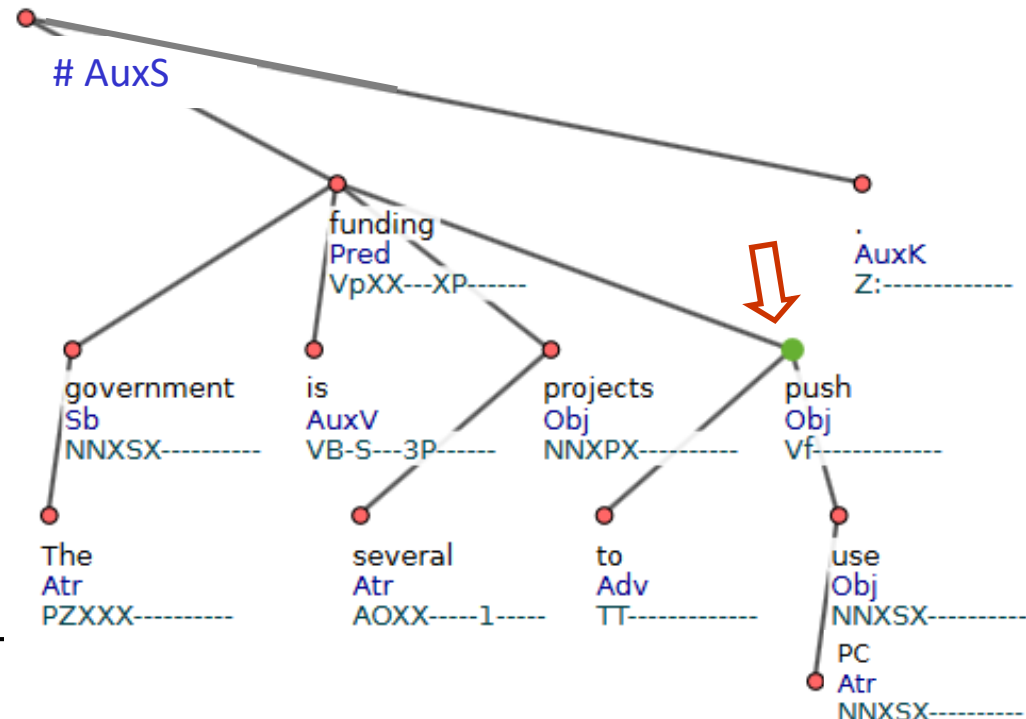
# AuxS

funding
Pred
VpXX---XP------

.
AuxK
Z:-------------

government
Sb
NNXSX----------

is
AuxV
VB-S---3P------

projects
Obj
NNXPX----------

push
Obj
Vf-------------

The
Atr
PZXXX----------

several
Atr
AOXX-----1-----

to
Adv
TT-------------

use
Obj
NNXSX----------

PC
Atr
NNXSX----------